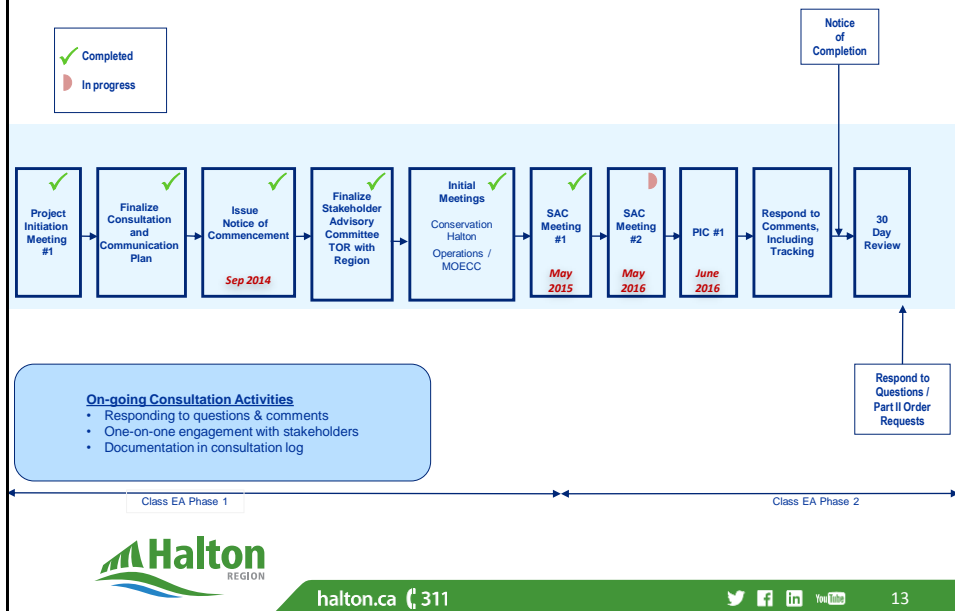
Completed
In progress

Notice of Completion

Project Initiation Meeting #1

Finalize Consultation and Communication Plan

Issue Notice of Commencement
Sep 2014

Finalize Stakeholder Advisory Committee TOR with Region

Initial Meetings
Conservation Halton
Operations / MOECC

SAC Meeting #1
May 2015

SAC Meeting #2
May 2016

PIC #1
June 2016

Respond to Comments, Including Tracking

30 Day Review

Respond to Questions / Part II Order Requests

On-going Consultation Activities
• Responding to questions & comments
• One-on-one engagement with stakeholders
• Documentation in consultation log

Class EA Phase 1

Class EA Phase 2

Halton REGION

halton.ca 311

You Tube

13